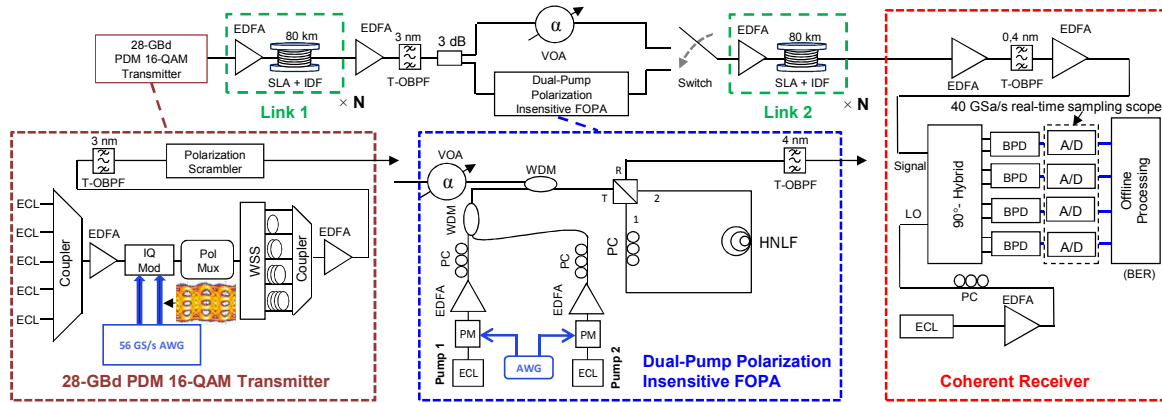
28-GBd PDM 16-QAM Transmitter

EDFA 80 km SLA + IDF EDFA 3 nm T-OBPF 3 dB

Link 1 × N

VOA $\alpha$

Dual-Pump Polarization Insensitive FOPA

Switch

EDFA 80 km SLA + IDF

Link 2 × N

EDFA 0,4 nm T-OBPF EDFA

40 GSa/s real-time sampling scope

3 nm T-OBPF Polarization Scrambler

ECL ECL ECL ECL ECL Coupler EDFA IQ Mod Pol Mux WSS Coupler EDFA

56 GS/s AWG

28-GBd PDM 16-QAM Transmitter

VOA $\alpha$ WDM R T 1 2 4 nm T-OBPF

WDM PC PC PC HNLF

EDFA EDFA PM PM AWG

Pump 1 ECL Pump 2 ECL

Dual-Pump Polarization Insensitive FOPA

Signal LO 90°- Hybrid BPD BPD BPD BPD A/D A/D A/D A/D Offline Processing (BER)

PC EDFA ECL

Coherent Receiver